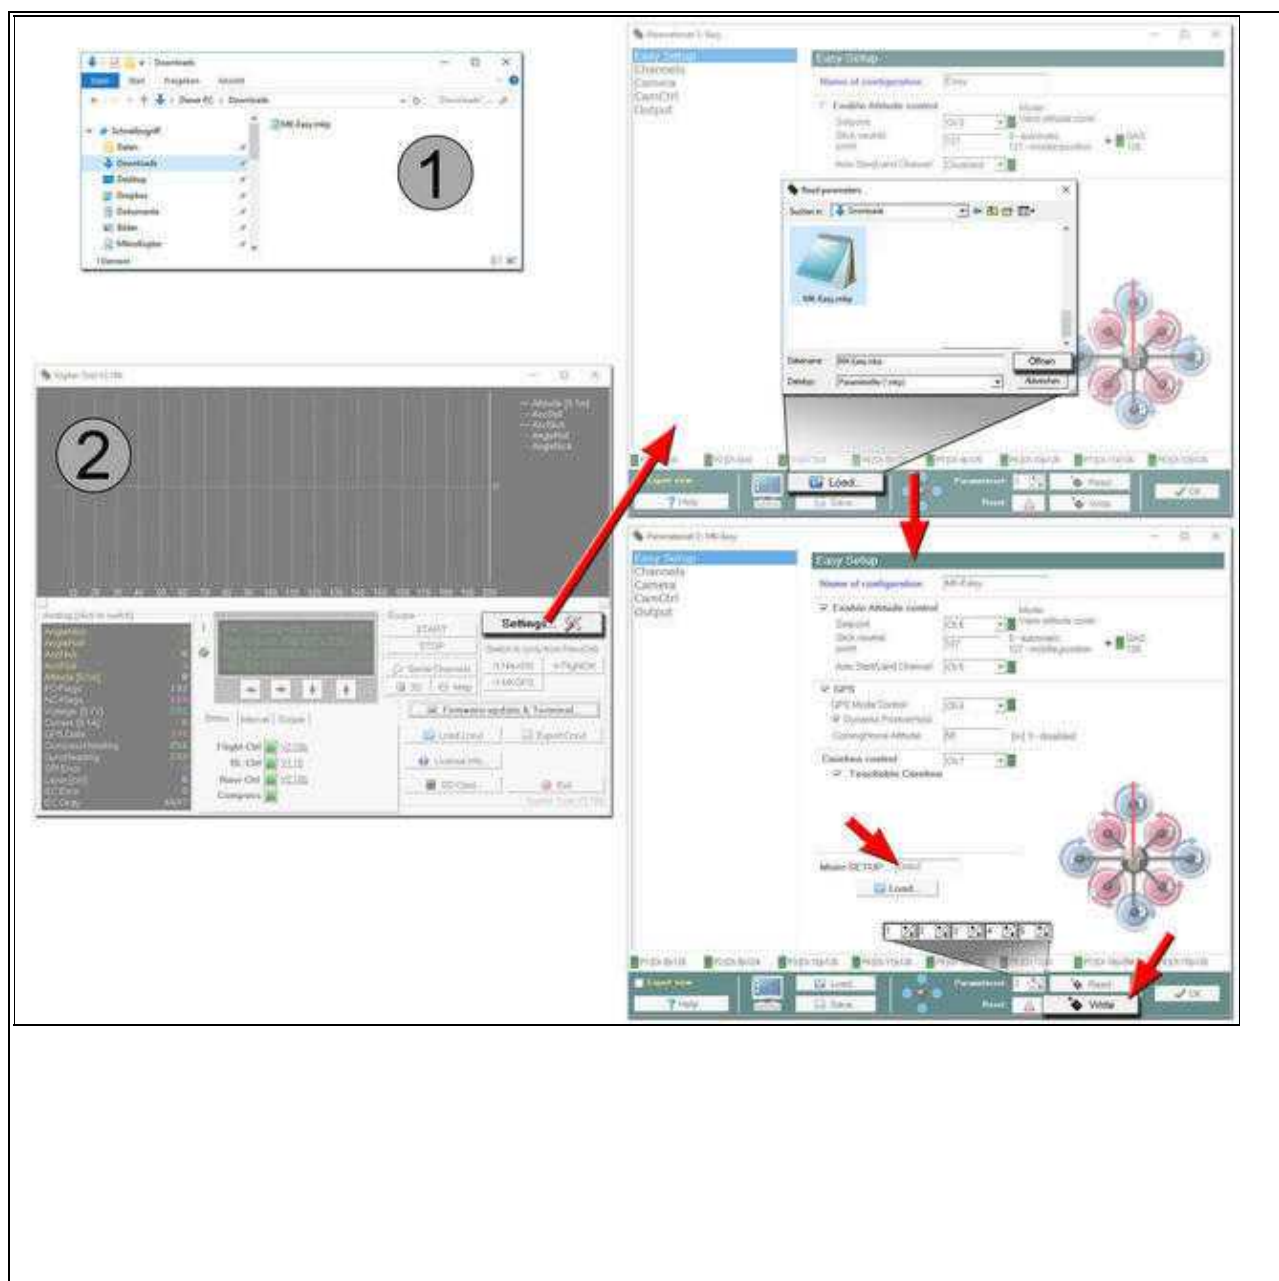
Downloads
Datei Start Freigeben Ansicht
Dieser PC > Downloads
Schnellzugriff
Daten
Downloads
Desktop
Dropbox
Dokumente
Bilder
MikroKopter
1 Element
MK-Easy.mkp

1

Parameterset 5: Easy
Easy Setup
Channels
Camera
CamCtrl
Output
Easy Setup
Name of configuration
Easy
Enable Altitude control
Setpoint
Stick neutral point
Auto Start/Land Channel
Disabled

Read parameters
Suchen in: Downloads
MK-Easy.mkp
Dateiname: MK-Easy.mkp
Dateityp: Parameterfile (*.mkp)
Öffnen
Abbrechen

Load...
Save...
Expert view
? Help
Parameterset
Reset
Read
Write
OK

2

KopterTool V2.16
Altitude [0.1m]
AccRoll
AccNick
AngleRoll
AngleNick
Analog (click to switch)
AngleNick
AngleRoll
AccRoll
AccNick
Altitude [0.1m]
FC-Flags
NC-Flags
Voltage [0.1V]
Current [0.1A]
GPS Data
CompassHeading
GyroHeading
SPI Error
I2C Error
Scope
START
STOP
Settings...
Firmware update & Terminal
Load Excel
Export Excel
Flight-Ctrl
BL-Ctrl
Navi-Ctrl
Compass
Exit

Parameterset 5: MK-Easy
Easy Setup
Channels
Camera
CamCtrl
Output
Easy Setup
Name of configuration
MK-Easy
Enable Altitude control
Setpoint
Stick neutral point
Auto Start/Land Channel
GPS
GPS Mode Control
Dynamic PositionHold
ComingHome Altitude
Carefree control
Teachable Carefree
Mixer SETUP
Load...
Expert view
? Help
Load...
Save...
Parameterset
Reset
Read
Write
OK